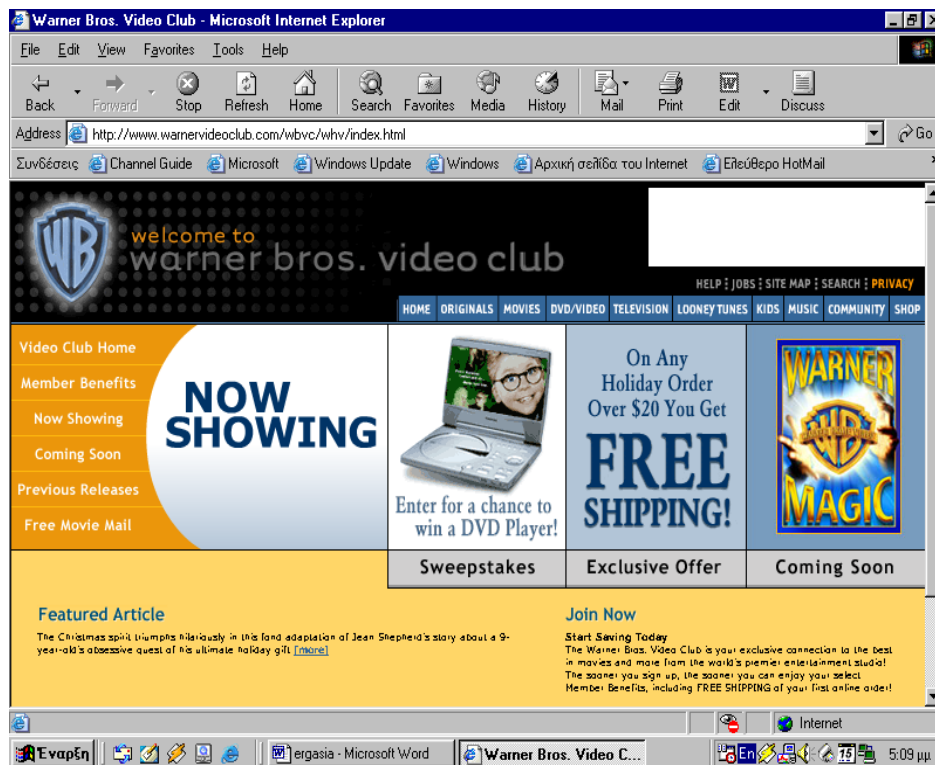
Warner Bros. Video Club - Microsoft Internet Explorer

File Edit View Favorites Tools Help

Back Forward Stop Refresh Home Search Favorites Media History Mail Print Edit Discuss

Address http://www.warnervideoclub.com/wbvc/whv/index.html Go

Συνδέσεις Channel Guide Microsoft Windows Update Windows Αρχική σελίδα του Internet Ελεύθερο HotMail

welcome to warner bros. video club

HELP | JOBS | SITE MAP | SEARCH | PRIVACY

HOME ORIGINALS MOVIES DVD/VIDEO TELEVISION LOONEY TUNES KIDS MUSIC COMMUNITY SHOP

Video Club Home
Member Benefits
Now Showing
Coming Soon
Previous Releases
Free Movie Mail

NOW SHOWING

Enter for a chance to win a DVD Player!

On Any Holiday Order Over $20 You Get FREE SHIPPING!

WARNER MAGIC

Sweepstakes | Exclusive Offer | Coming Soon

Featured Article

The Christmas spirit triumphs hilariously in this fond adaptation of Jean Shepherd's story about a 9-year-old's obsessive quest of his ultimate holiday gift [more]

Join Now

Start Saving Today
The Warner Bros. Video Club is your exclusive connection to the best in movies and more from the world's premier entertainment studio! The sooner you sign up, the sooner you can enjoy your select Member Benefits, including FREE SHIPPING of your first online order!

Internet

Έναρξη ergasia - Microsoft Word Warner Bros. Video C... En 5:09 μμ